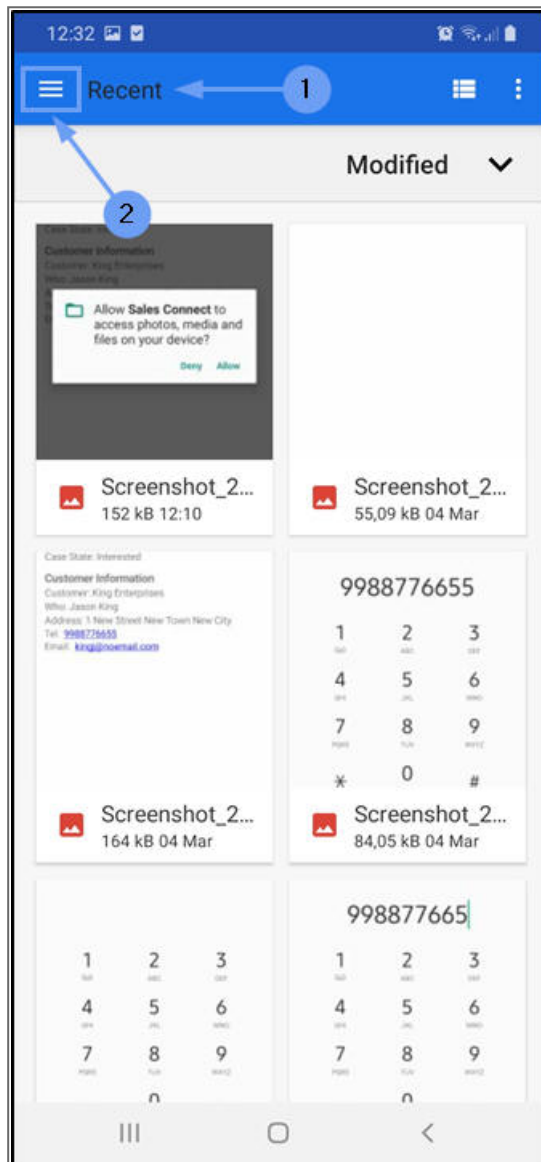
12:32

Recent

1

Modified

2

Case State: Interested
Customer Information
Customer: King Enterprises
Who: Jason King

Allow **Sales Connect** to access photos, media and files on your device?

Deny Allow

Screenshot_2...
152 kB 12:10

Screenshot_2...
55,09 kB 04 Mar

Case State: Interested
Customer Information
Customer: King Enterprises
Who: Jason King
Address: 1 New Street New Town New City
Tel: 9988776655
Email: king@noemail.com

Screenshot_2...
164 kB 04 Mar

9988776655
1 2 ABC 3 DEF
4 GHI 5 JKL 6 MNO
7 PQRS 8 TUV 9 WXYZ
* 0 #

Screenshot_2...
84,05 kB 04 Mar

1 2 ABC 3 DEF
4 GHI 5 JKL 6 MNO
7 PQRS 8 TUV 9 WXYZ
0

998877665
1 2 ABC 3 DEF
4 GHI 5 JKL 6 MNO
7 PQRS 8 TUV 9 WXYZ
0